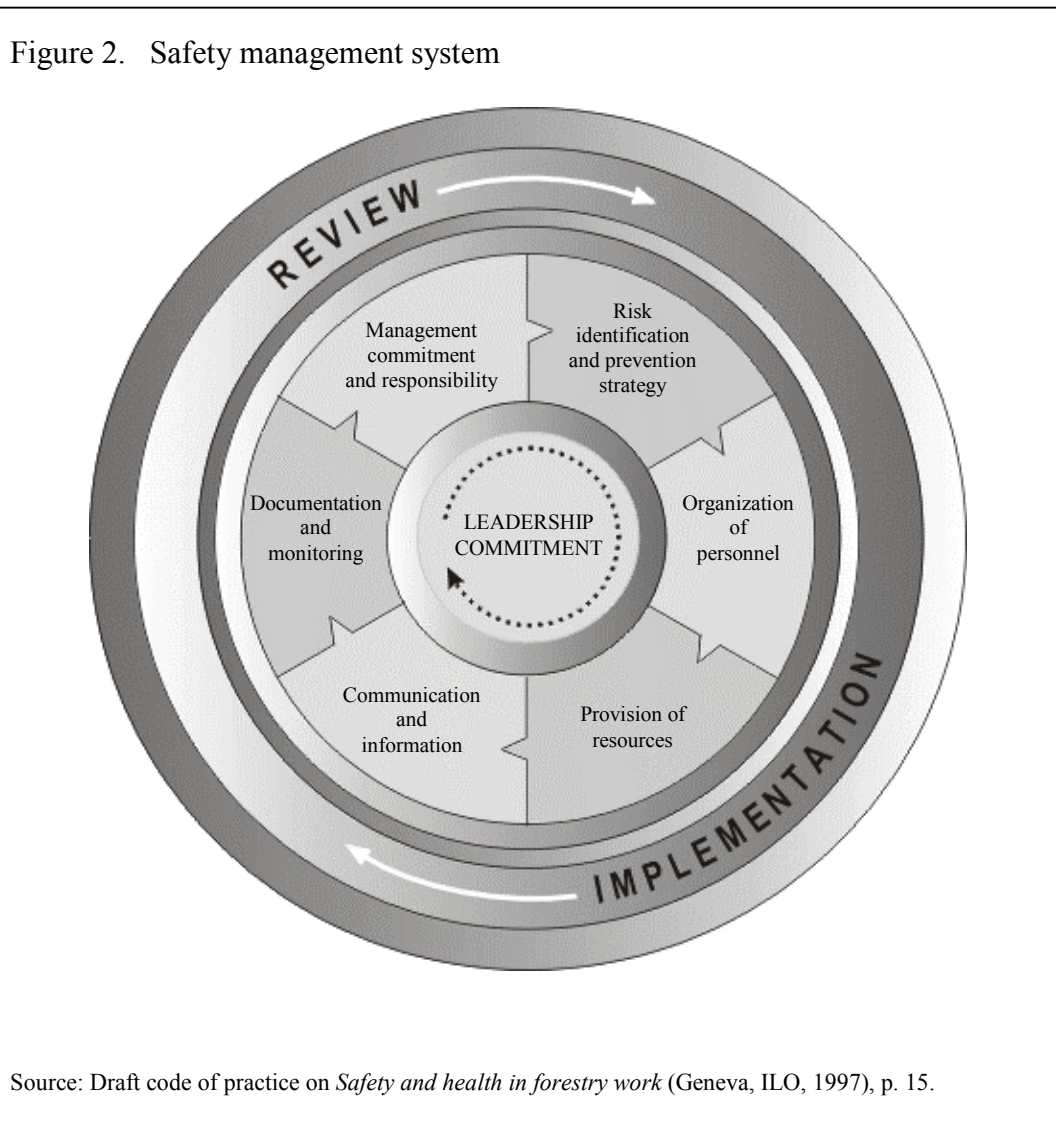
Figure 2. Safety management system

REVIEW

Management commitment and responsibility

Risk identification and prevention strategy

Documentation and monitoring

LEADERSHIP COMMITMENT

Organization of personnel

Communication and information

Provision of resources

IMPLEMENTATION

Source: Draft code of practice on *Safety and health in forestry work* (Geneva, ILO, 1997), p. 15.